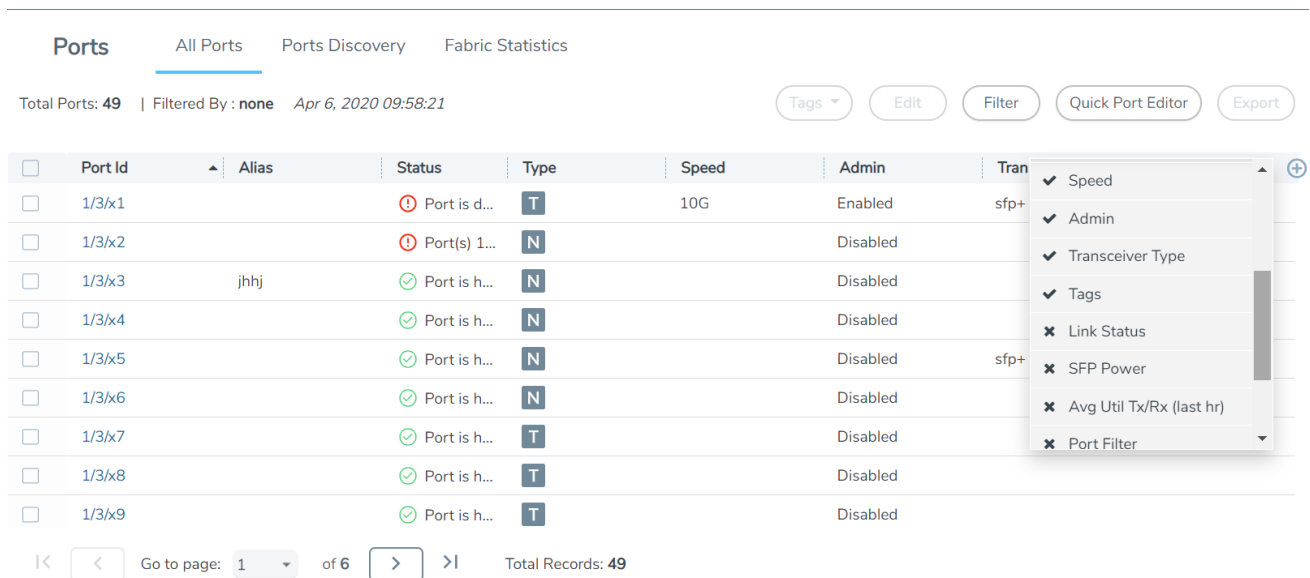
Ports All Ports Ports Discovery Fabric Statistics

Total Ports: **49** | Filtered By : **none** *Apr 6, 2020 09:58:21*

Tags Edit Filter Quick Port Editor Export

| | Port Id | Alias | Status | Type | Speed | Admin | Tran |
|---|---|---|---|---|---|---|---|
| | 1/3/x1 | | Port is d... | T | 10G | Enabled | sfp+ |
| | 1/3/x2 | | Port(s) 1... | N | | Disabled | |
| | 1/3/x3 | jhhj | Port is h... | N | | Disabled | |
| | 1/3/x4 | | Port is h... | N | | Disabled | |
| | 1/3/x5 | | Port is h... | N | | Disabled | sfp+ |
| | 1/3/x6 | | Port is h... | N | | Disabled | |
| | 1/3/x7 | | Port is h... | T | | Disabled | |
| | 1/3/x8 | | Port is h... | T | | Disabled | |
| | 1/3/x9 | | Port is h... | T | | Disabled | |

✔ Speed
✔ Admin
✔ Transceiver Type
✔ Tags
✖ Link Status
✖ SFP Power
✖ Avg Util Tx/Rx (last hr)
✖ Port Filter

Go to page: 1 of **6** Total Records: **49**